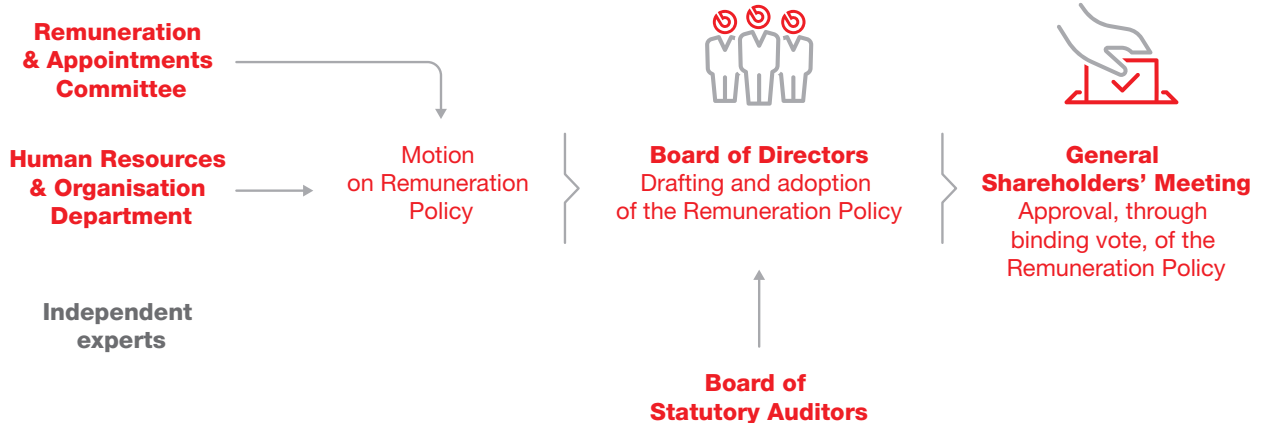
Remuneration & Appointments Committee

Human Resources & Organisation Department

Independent experts

Motion on Remuneration Policy

Board of Directors
Drafting and adoption of the Remuneration Policy

General Shareholders’ Meeting
Approval, through binding vote, of the Remuneration Policy

Board of Statutory Auditors